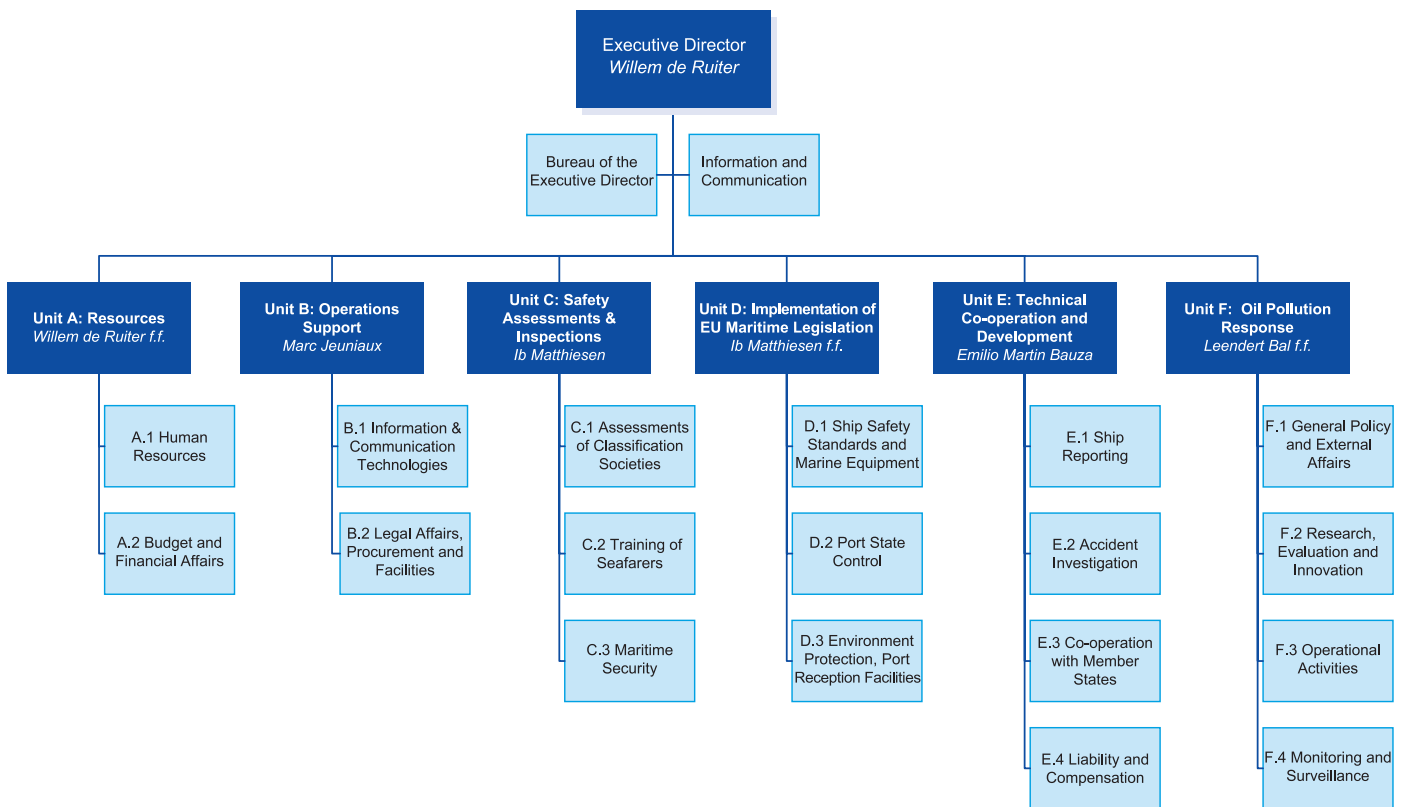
Executive Director
Willem de Ruiter

Bureau of the Executive Director

Information and Communication

Unit A: Resources
Willem de Ruiter f.f.

A.1 Human Resources

A.2 Budget and Financial Affairs

Unit B: Operations Support
Marc Jeuniaux

B.1 Information & Communication Technologies

B.2 Legal Affairs, Procurement and Facilities

Unit C: Safety Assessments & Inspections
Ib Matthiesen

C.1 Assessments of Classification Societies

C.2 Training of Seafarers

C.3 Maritime Security

Unit D: Implementation of EU Maritime Legislation
Ib Matthiesen f.f.

D.1 Ship Safety Standards and Marine Equipment

D.2 Port State Control

D.3 Environment Protection, Port Reception Facilities

Unit E: Technical Co-operation and Development
Emilio Martin Bauza

E.1 Ship Reporting

E.2 Accident Investigation

E.3 Co-operation with Member States

E.4 Liability and Compensation

Unit F: Oil Pollution Response
Leendert Bal f.f.

F.1 General Policy and External Affairs

F.2 Research, Evaluation and Innovation

F.3 Operational Activities

F.4 Monitoring and Surveillance